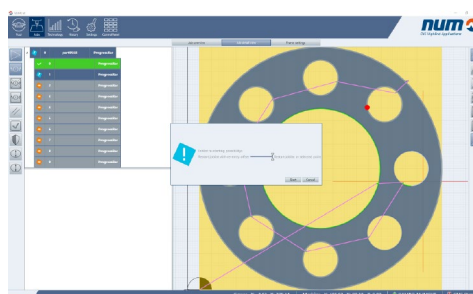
num
CNC-System Applications

Tool
Jobs
Nestmaking
History
Settings
Control Mask

#
partNESt
Progression
0
Progression
1
Progression
2
Progression
3
Progression
4
Progression
5
Progression
6
Progression
7
Progression
8
Progression
9
Progression

Job options
Nested jobs
Piece settings

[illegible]
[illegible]
Back
Cancel